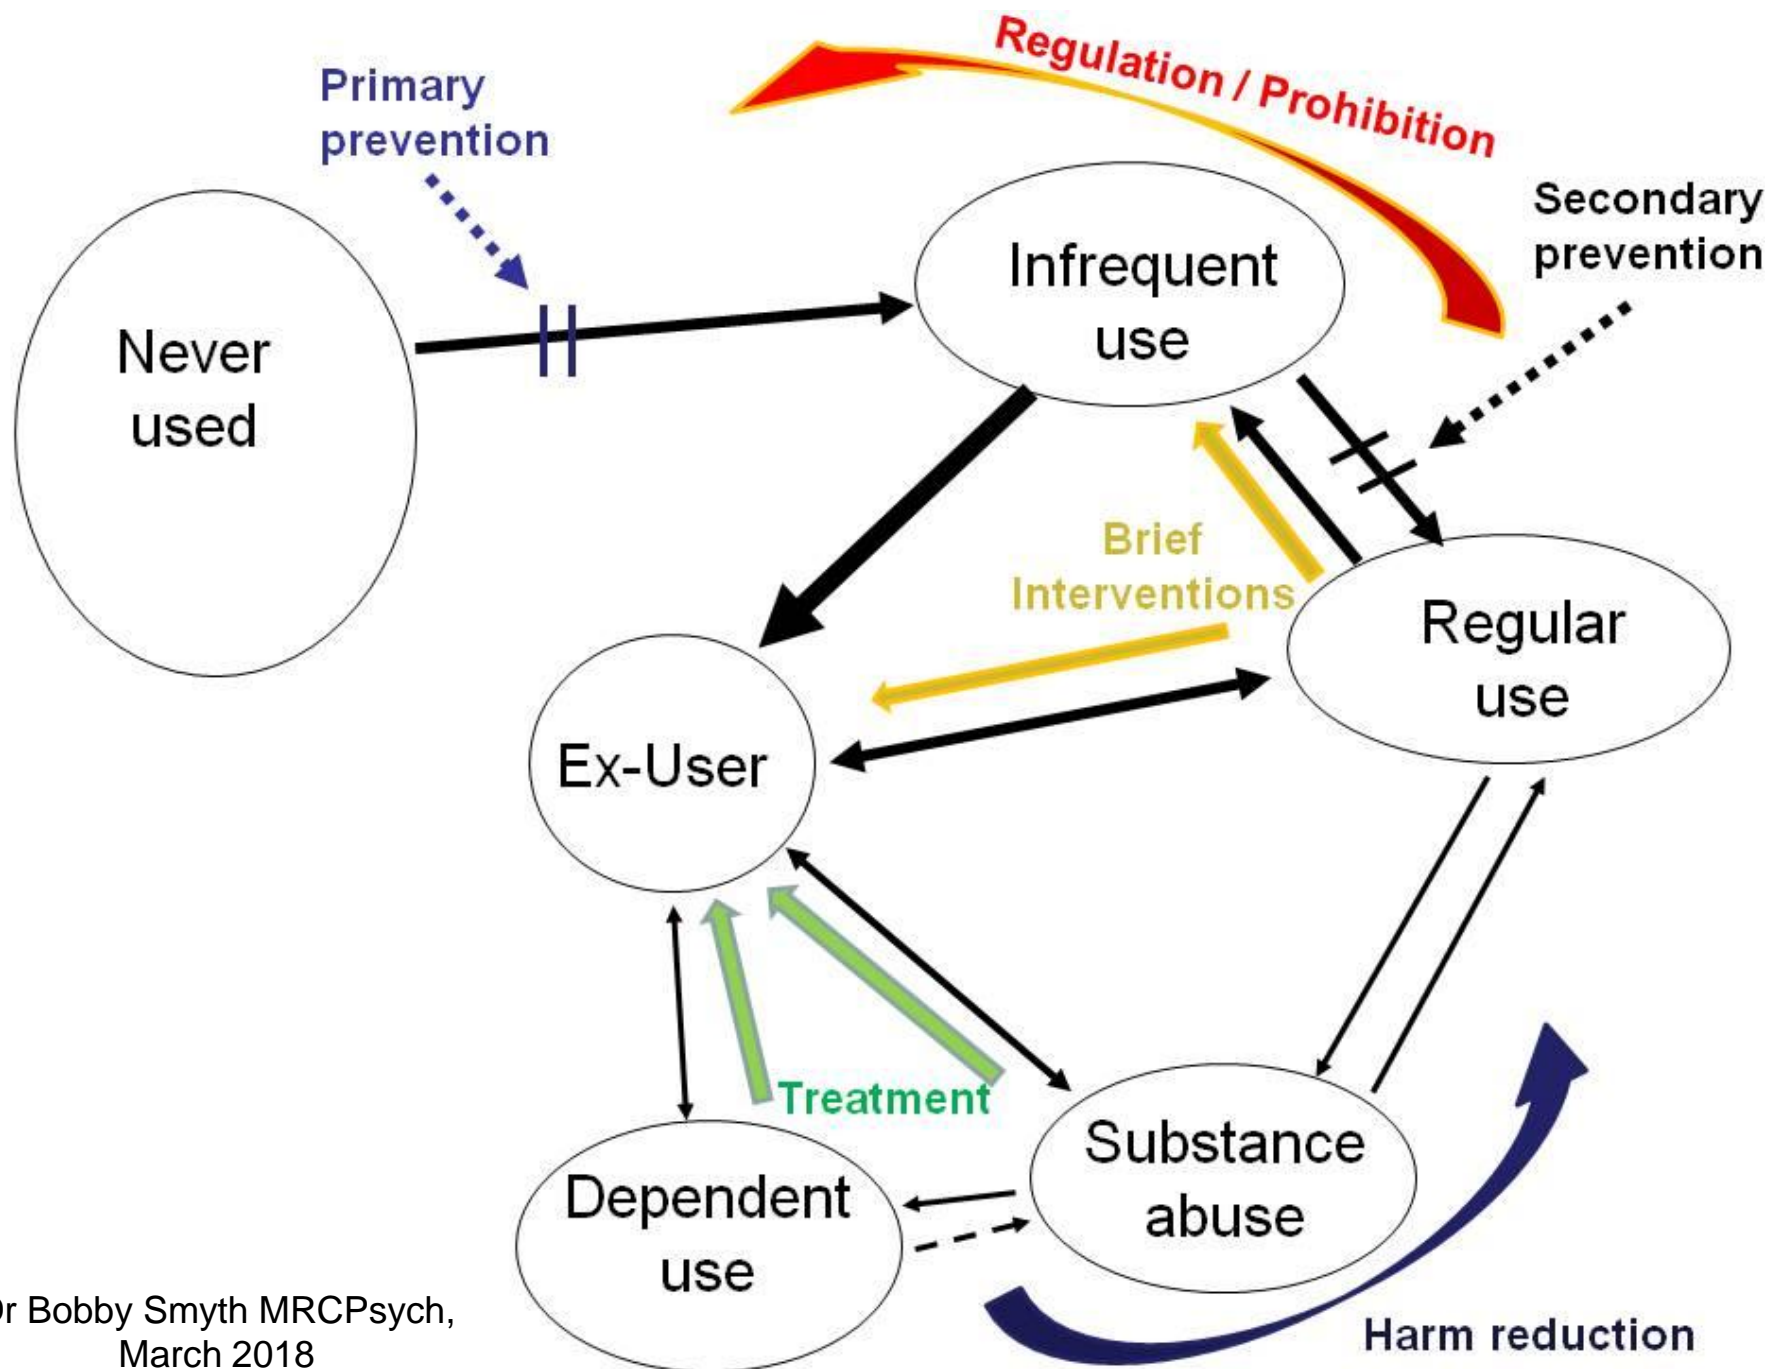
Regulation / Prohibition

Primary prevention

Secondary prevention

Never used

Infrequent use

Brief Interventions

Regular use

Ex-User

Treatment

Substance abuse

Dependent use

Harm reduction

r Bobby Smyth MRCPsych, March 2018